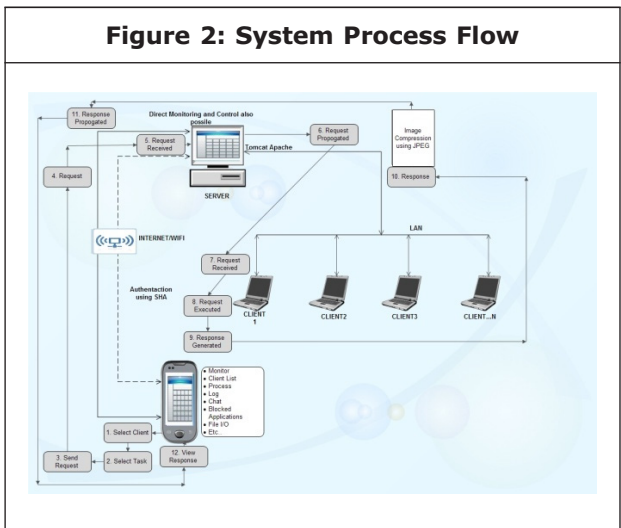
Figure 2: System Process Flow

11. Response Propogated

Direct Monitoring and Control also posible

5. Request Received

6. Request Propogated

Image Compression using JPEG

10. Response

Tomcat Apache

4. Request

SERVER

INTERNET/WIFI

LAN

7. Request Received

Authentaction using SHA

8. Request Executed

CLIENT 1

CLIENT2

CLIENT3

CLIENT...N

9. Response Generated

• Monitor
• Client List
• Process
• Log
• Chat
• Blocked Applications
• File I/O
• Etc.

1. Select Client

3. Send Request

2. Select Task

12. View Response